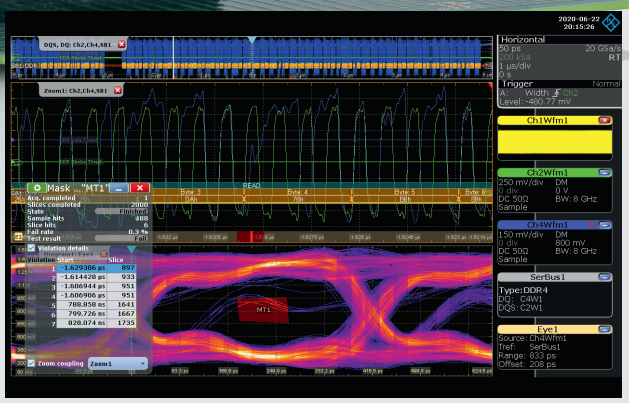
2020-06-22
20:15:26

DQS, DQ: Ch2,Ch4,SB1

Horizontal
50 ps
20 GSa/s
200 kSa
RT
1 µs/div
0 s

Trigger
Normal
A
Width
Ch2
Level: -480.77 mV

Zoom1: Ch2,Ch4,SB1

Ch1Wfm1

Ch2Wfm1
250 mV/div
DM
0 div
0 V
DC 50Ω
BW: 8 GHz
Sample

Ch4Wfm1
150 mV/div
DM
0 div
800 mV
DC 50Ω
BW: 8 GHz
Sample

SerBus1
Type:DDR4
DQ: C4W1
DQS:C2W1

Eye1
Source: Ch4Wfm1
Tref: SerBus1
Range: 833 ps
Offset: 208 ps

Mask "MT1"
Acq. completed 1
Slices completed 2000
State Finished
Sample hits 488
Slice hits 6
Fail rate 0.3 %
Test result Fail

READ
Byte 3
D4h
Byte 4
76h
Byte 5
B6h
Byte 6
B8h

Violation details

| | Violation Start | Slice |
|---|---|---|
| 1 | -1.629386 ps | 897 |
| 2 | -1.614428 ps | 933 |
| 3 | -1.606944 ps | 951 |
| 4 | -1.606906 ps | 951 |
| 5 | 788.858 ps | 1641 |
| 6 | 799.726 ps | 1667 |
| 7 | 828.074 ps | 1735 |

MT1

Zoom coupling
Zoom1

83.3 ps
249.9 ps
333.2 ps
416.5 ps
499.8 ps
624.8 ps